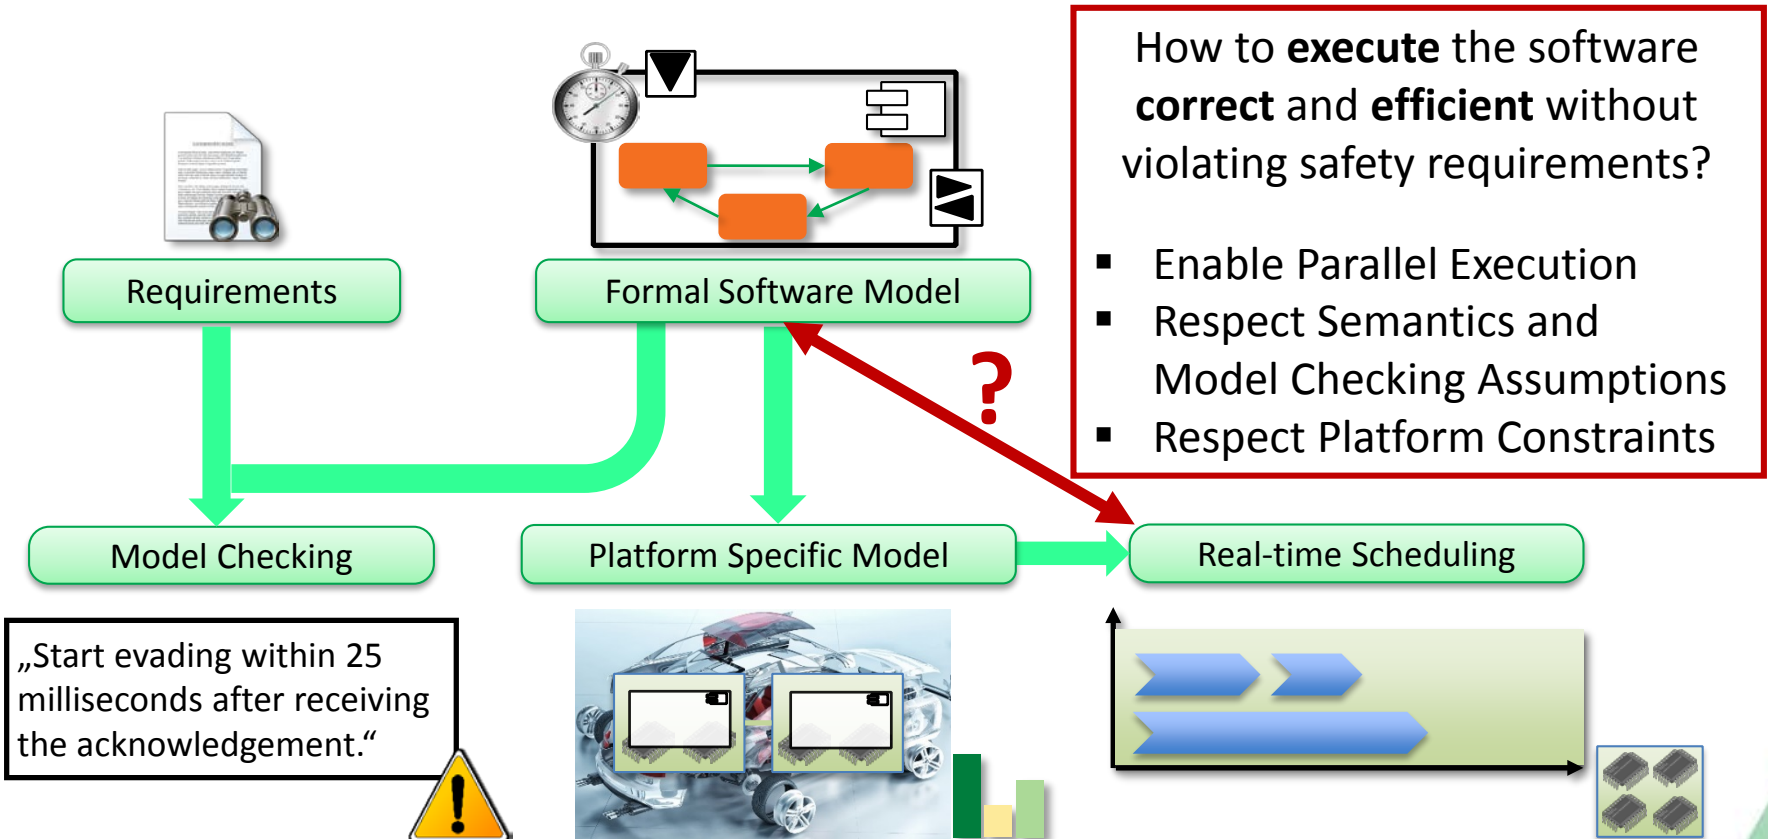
How to **execute** the software **correct** and **efficient** without violating safety requirements?

- Enable Parallel Execution
- Respect Semantics and Model Checking Assumptions
- Respect Platform Constraints

Requirements

Formal Software Model

?

Model Checking

Platform Specific Model

Real-time Scheduling

„Start evading within 25 milliseconds after receiving the acknowledgement.“

!